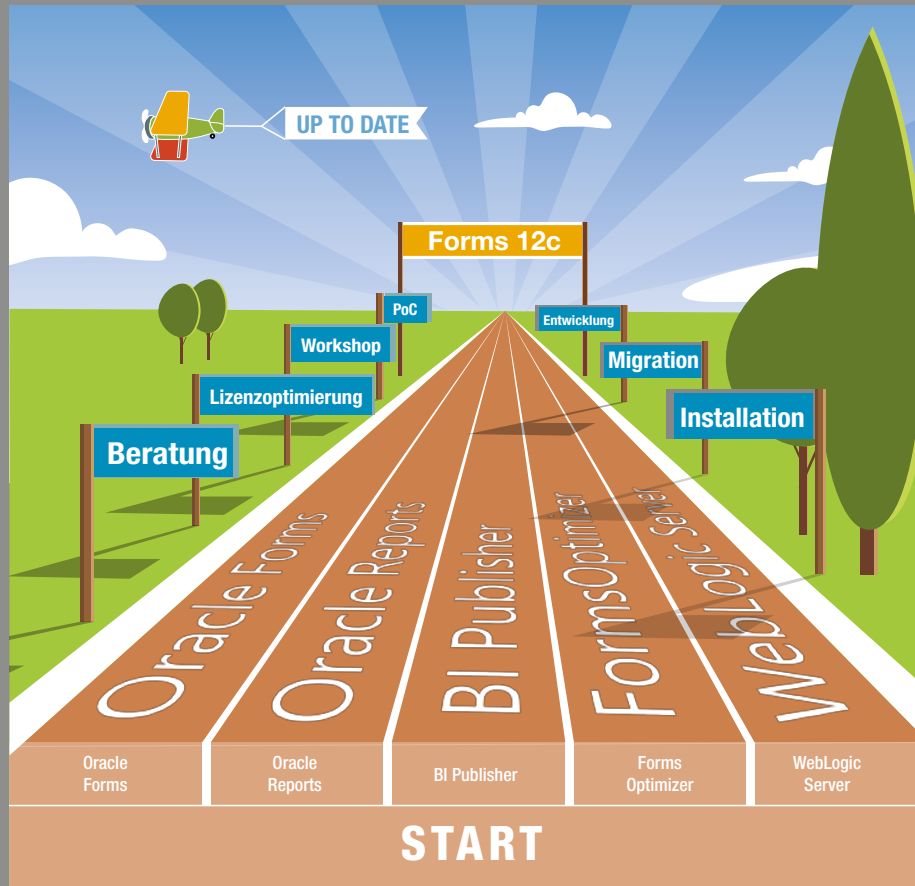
UP TO DATE

Forms 12c

PoC

Entwicklung

Workshop

Migration

Lizenzoptimierung

Installation

Beratung

Oracle Forms

Oracle Reports

BI Publisher

FormsOptimizer

WebLogic Server

Oracle Forms

Oracle Reports

BI Publisher

Forms Optimizer

WebLogic Server

START